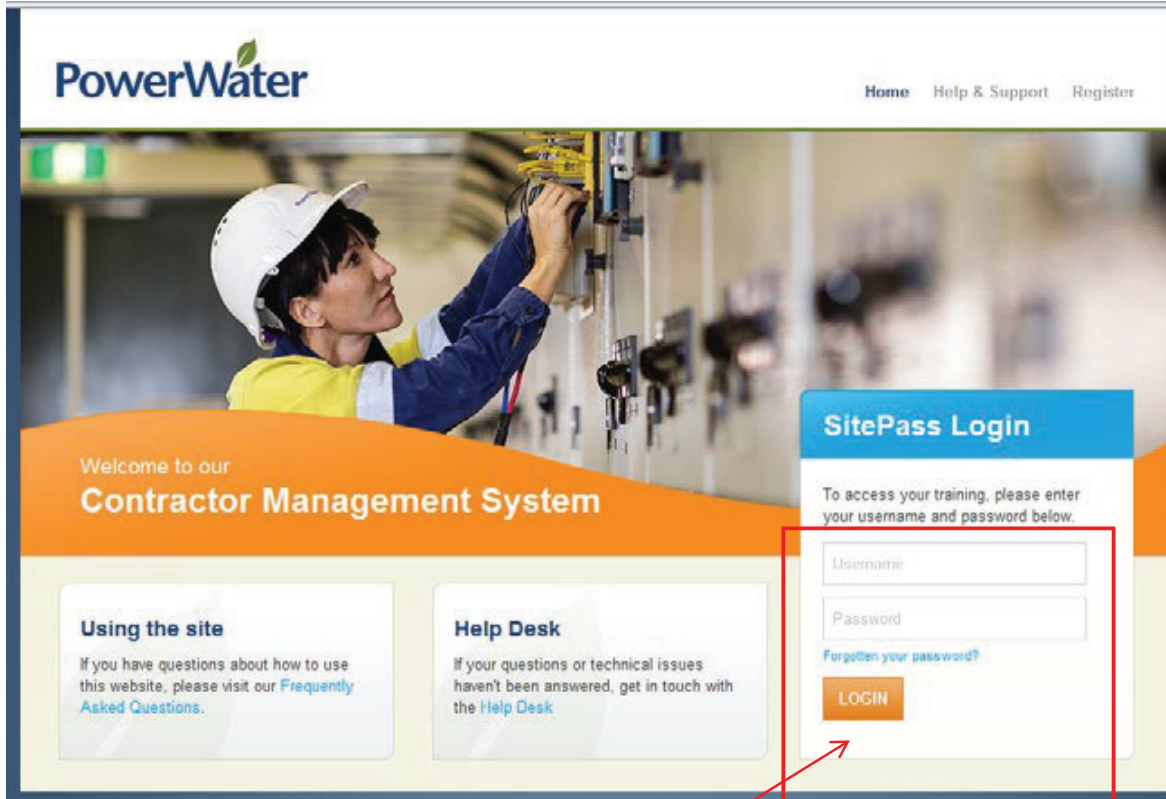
PowerWater

Home Help & Support Register

Welcome to our
Contractor Management System

SitePass Login

To access your training, please enter your username and password below.

Username

Password

Forgotten your password?

LOGIN

Using the site

If you have questions about how to use this website, please visit our Frequently Asked Questions.

Help Desk

If your questions or technical issues haven't been answered, get in touch with the Help Desk